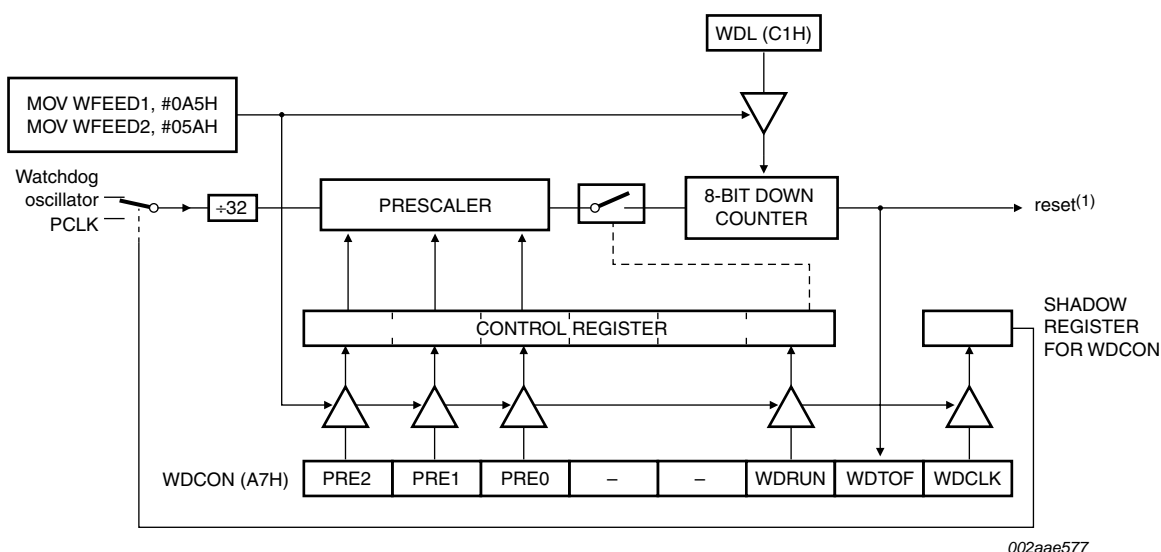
WDL (C1H)

MOV WFEED1, #0A5H
MOV WFEED2, #05AH

Watchdog oscillator
PCLK

÷32

PRESCALER

8-BIT DOWN COUNTER

reset$^{(1)}$

CONTROL REGISTER

SHADOW REGISTER FOR WDCON

| WDCON (A7H) | PRE2 | PRE1 | PRE0 | – | – | WDRUN | WDTOF | WDCLK |
|---|---|---|---|---|---|---|---|---|

002aae577